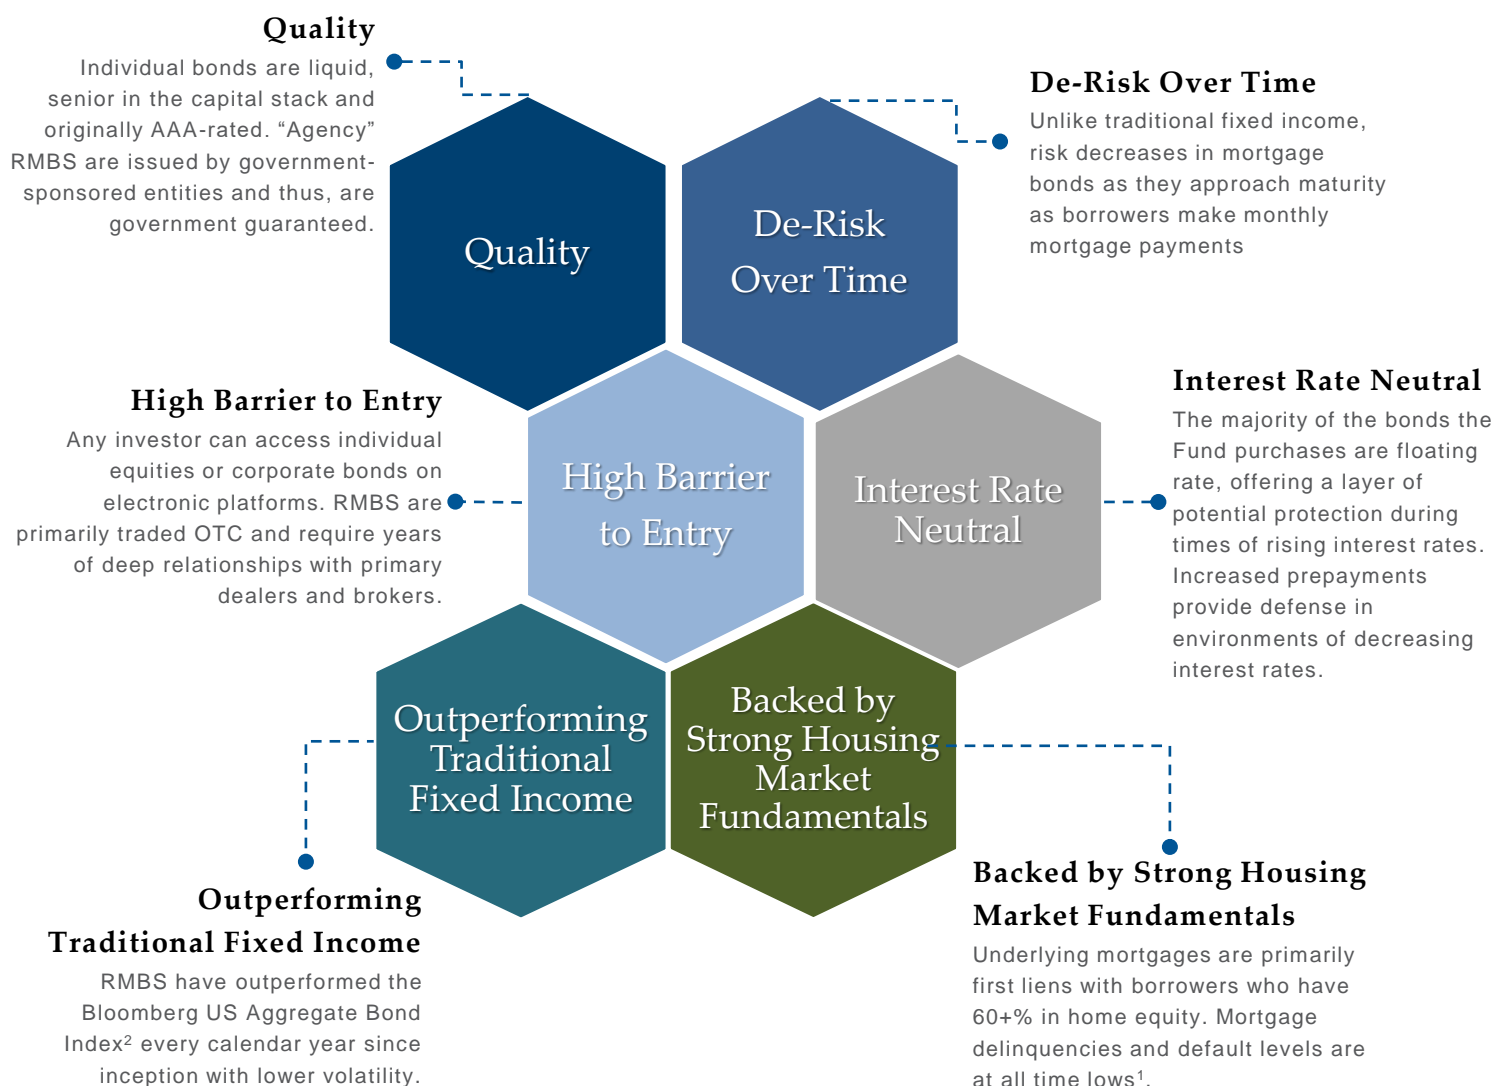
Quality

Individual bonds are liquid, senior in the capital stack and originally AAA-rated. “Agency” RMBS are issued by government-sponsored entities and thus, are government guaranteed.

De-Risk Over Time

Unlike traditional fixed income, risk decreases in mortgage bonds as they approach maturity as borrowers make monthly mortgage payments

Quality

De-Risk Over Time

High Barrier to Entry

Any investor can access individual equities or corporate bonds on electronic platforms. RMBS are primarily traded OTC and require years of deep relationships with primary dealers and brokers.

High Barrier to Entry

Interest Rate Neutral

Interest Rate Neutral

The majority of the bonds the Fund purchases are floating rate, offering a layer of potential protection during times of rising interest rates. Increased prepayments provide defense in environments of decreasing interest rates.

Outperforming Traditional Fixed Income

Backed by Strong Housing Market Fundamentals

Outperforming Traditional Fixed Income

RMBS have outperformed the Bloomberg US Aggregate Bond Index$^2$ every calendar year since inception with lower volatility.

Backed by Strong Housing Market Fundamentals

Underlying mortgages are primarily first liens with borrowers who have 60+% in home equity. Mortgage delinquencies and default levels are at all time lows$^1$.